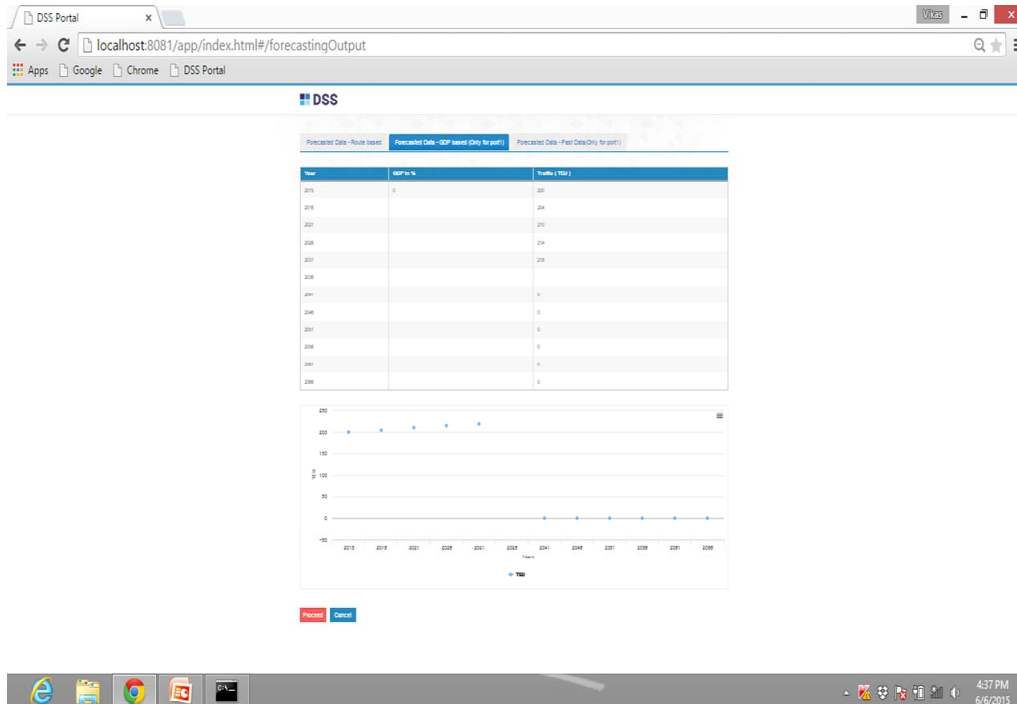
DSS Portal ×

Vikas

localhost:8081/app/index.html#/forecastingOutput

Apps Google Chrome DSS Portal

DSS

Forecasted Data - Route based | Forecasted Data - GDP based (Only for port1) | Forecasted Data - Past Data(Only for port1)

| Year | GDP in % | Traffic ( TEU ) |
|---|---|---|
| 2015 | 0 | 200 |
| 2016 | | 204 |
| 2021 | | 210 |
| 2026 | | 214 |
| 2031 | | 219 |
| 2036 | | |
| 2041 | | 0 |
| 2046 | | 0 |
| 2051 | | 0 |
| 2056 | | 0 |
| 2061 | | 0 |
| 2066 | | 0 |

250
200
150
100
50
0
-50

TEU

2015 2016 2021 2026 2031 2036 2041 2046 2051 2056 2061 2066

Years

TEU

Proceed Cancel

4:37 PM
6/6/2015